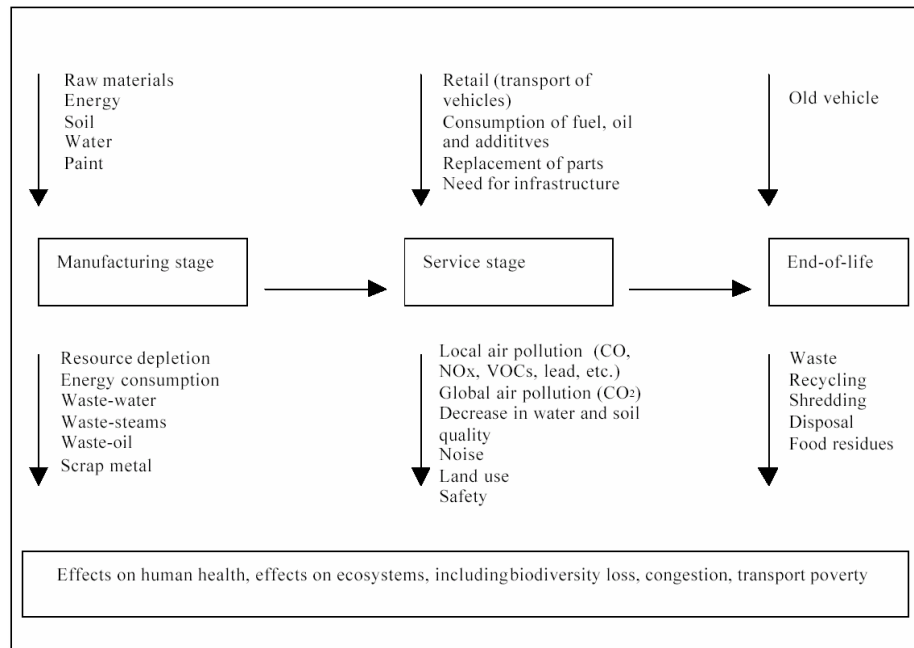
Raw materials
Energy
Soil
Water
Paint

Retail (transport of vehicles)
Consumption of fuel, oil and addititves
Replacement of parts
Need for infrastructure

Old vehicle

Manufacturing stage

Service stage

End-of-life

Resource depletion
Energy consumption
Waste-water
Waste-steams
Waste-oil
Scrap metal

Local air pollution (CO, NOx, VOCs, lead, etc.)
Global air pollution ($CO_2$)
Decrease in water and soil quality
Noise
Land use
Safety

Waste
Recycling
Shredding
Disposal
Food residues

Effects on human health, effects on ecosystems, includingbiodiversity loss, congestion, transport poverty